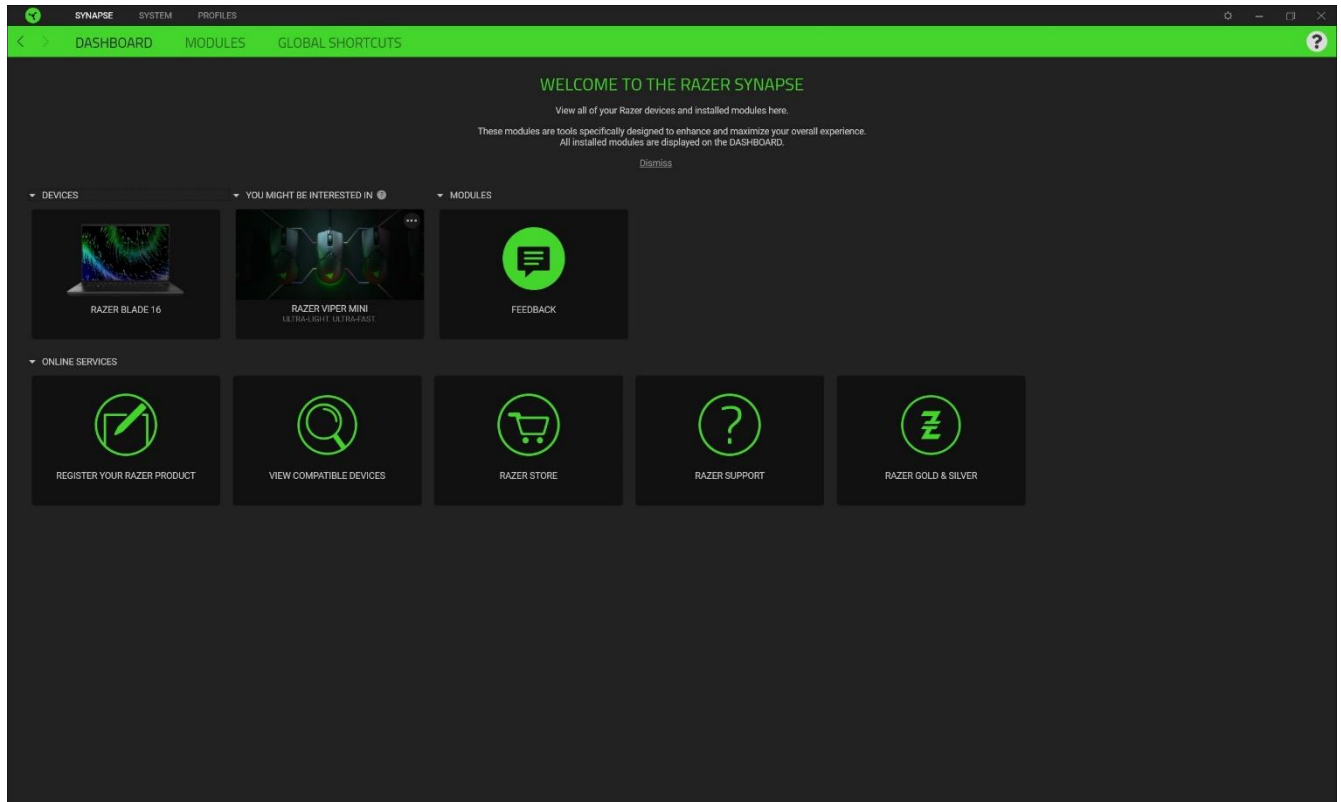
SYNAPSE SYSTEM PROFILES

DASHBOARD MODULES GLOBAL SHORTCUTS

?

WELCOME TO THE RAZER SYNAPSE

View all of your Razer devices and installed modules here.

These modules are tools specifically designed to enhance and maximize your overall experience. All installed modules are displayed on the DASHBOARD.

Dismiss

DEVICES

YOU MIGHT BE INTERESTED IN

MODULES

RAZER BLADE 16

RAZER VIPER MINI
ULTRA-LIGHT. ULTRA-FAST.

FEEDBACK

ONLINE SERVICES

REGISTER YOUR RAZER PRODUCT

VIEW COMPATIBLE DEVICES

RAZER STORE

RAZER SUPPORT

RAZER GOLD & SILVER